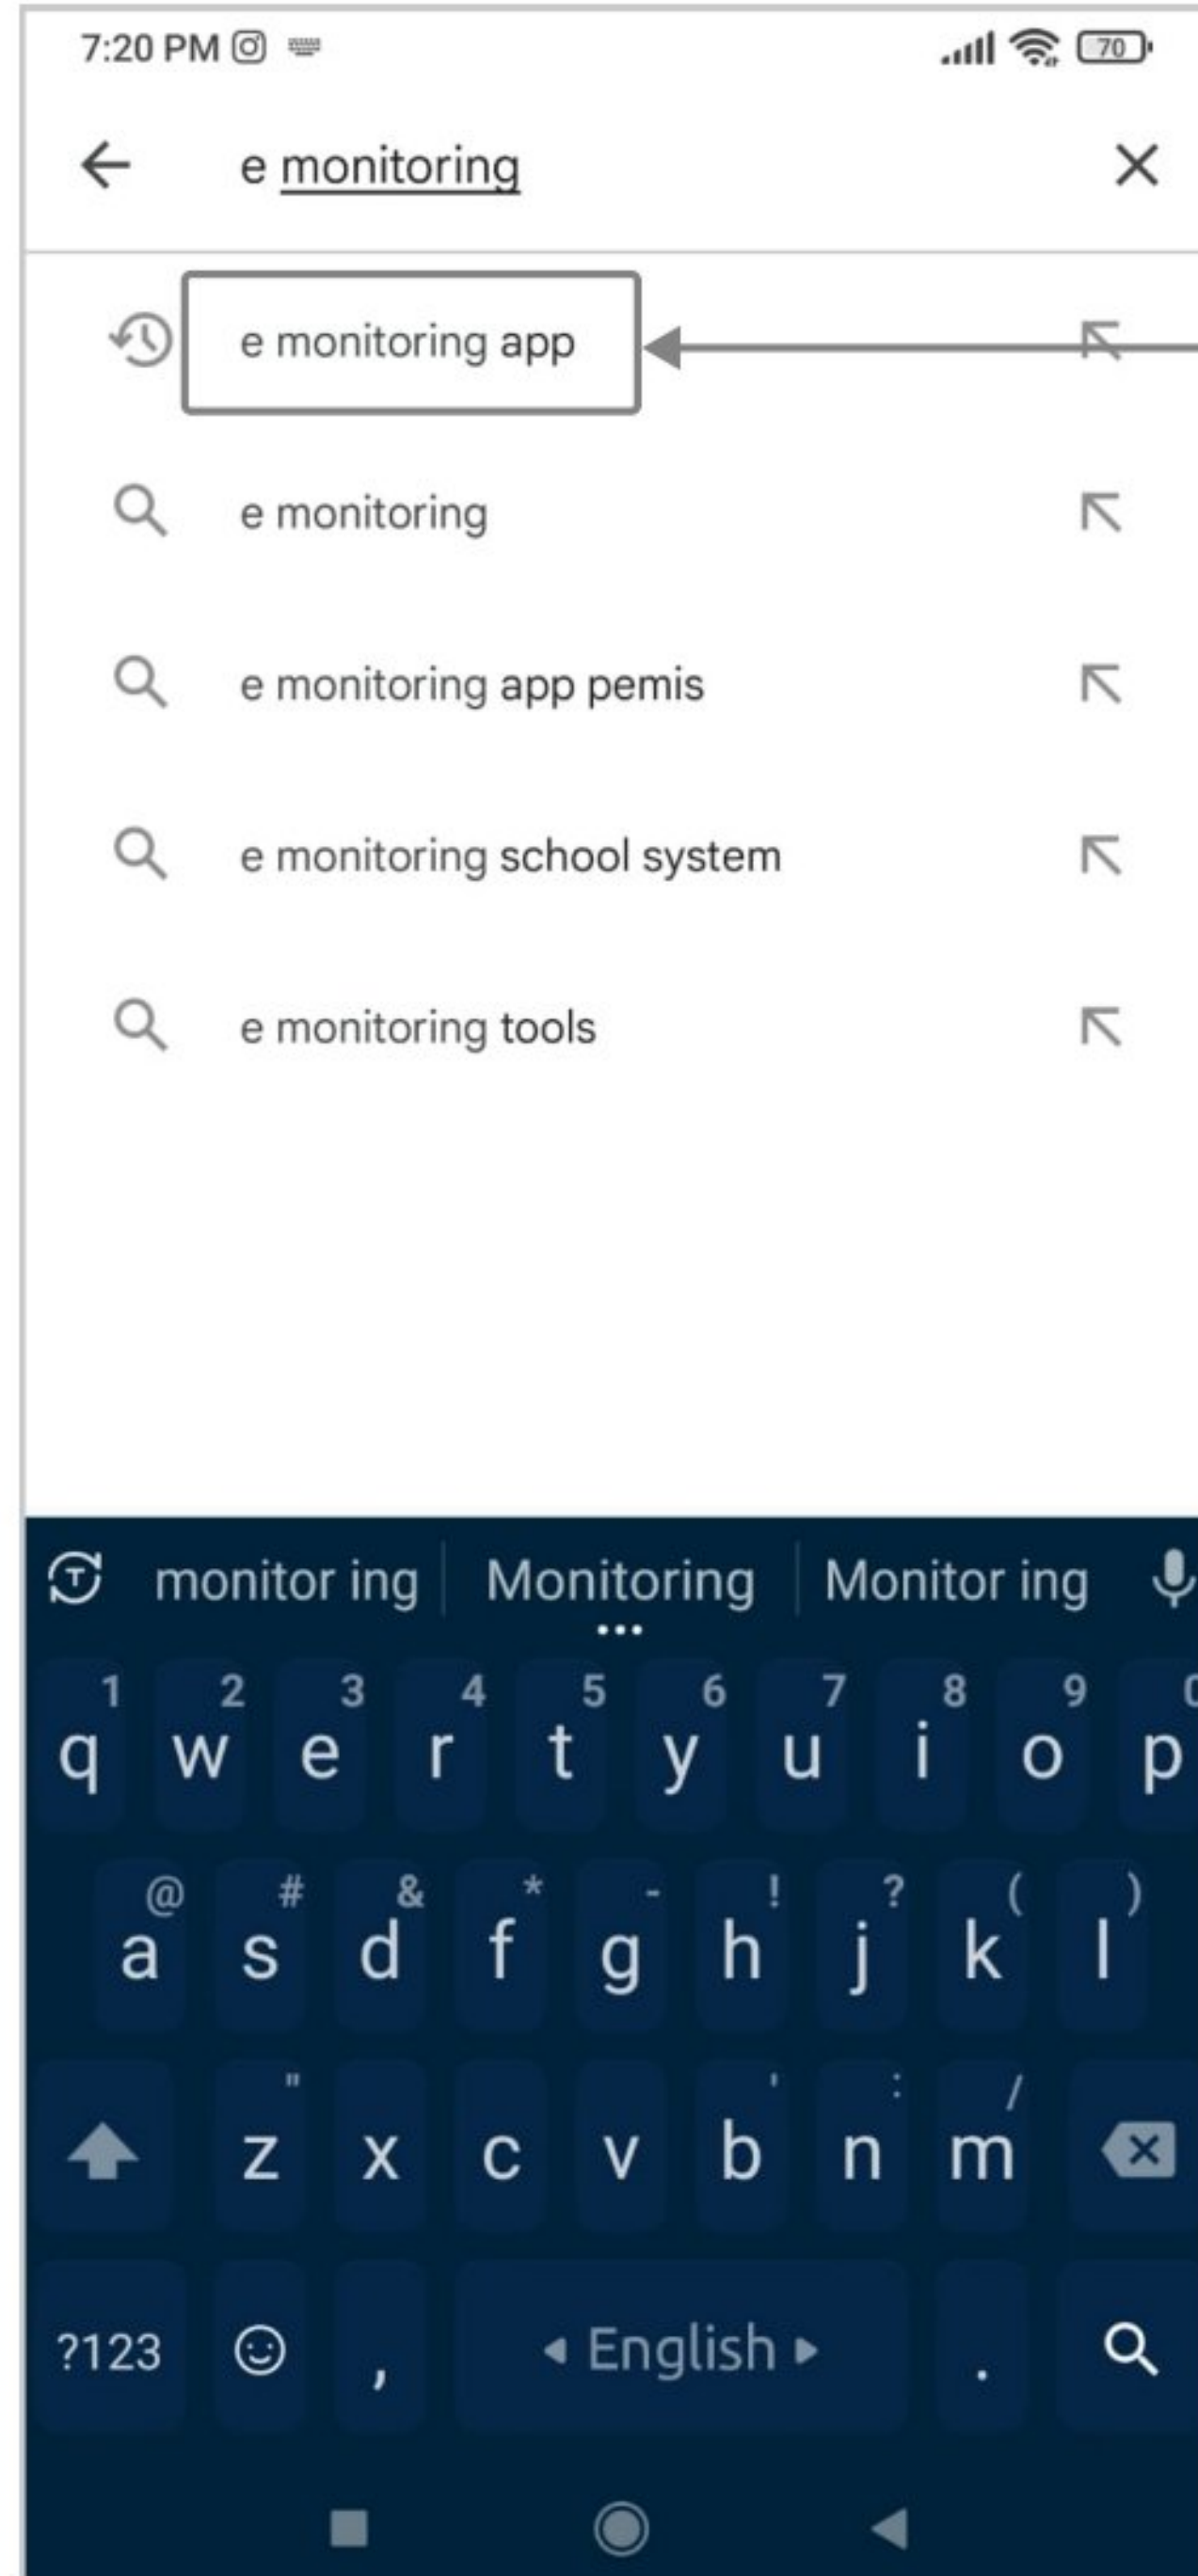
7:20 PM

70

e monitoring

e monitoring app

e monitoring

e monitoring app pemis

e monitoring school system

e monitoring tools

monitor ing | Monitoring | Monitor ing

1 2 3 4 5 6 7 8 9
q w e r t y u i o p

@ # & * - ! ? ( )
a s d f g h j k l

" ' : /
z x c v b n m

?123 , ◂ English ▸ .